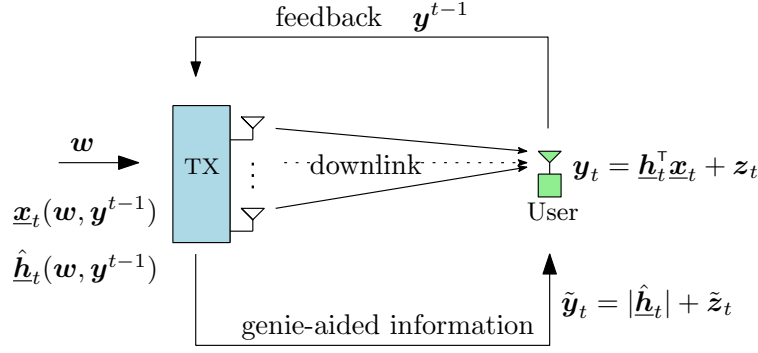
feedback $\boldsymbol{y}^{t-1}$

$\boldsymbol{w}$

TX

$\vdots$

downlink

$\boldsymbol{y}_t = \underline{\boldsymbol{h}}_t^{\intercal}\underline{\boldsymbol{x}}_t + \boldsymbol{z}_t$

User

$\underline{\boldsymbol{x}}_t(\boldsymbol{w}, \boldsymbol{y}^{t-1})$

$\hat{\underline{\boldsymbol{h}}}_t(\boldsymbol{w}, \boldsymbol{y}^{t-1})$

$\tilde{\boldsymbol{y}}_t = |\hat{\underline{\boldsymbol{h}}}_t| + \tilde{\boldsymbol{z}}_t$

genie-aided information